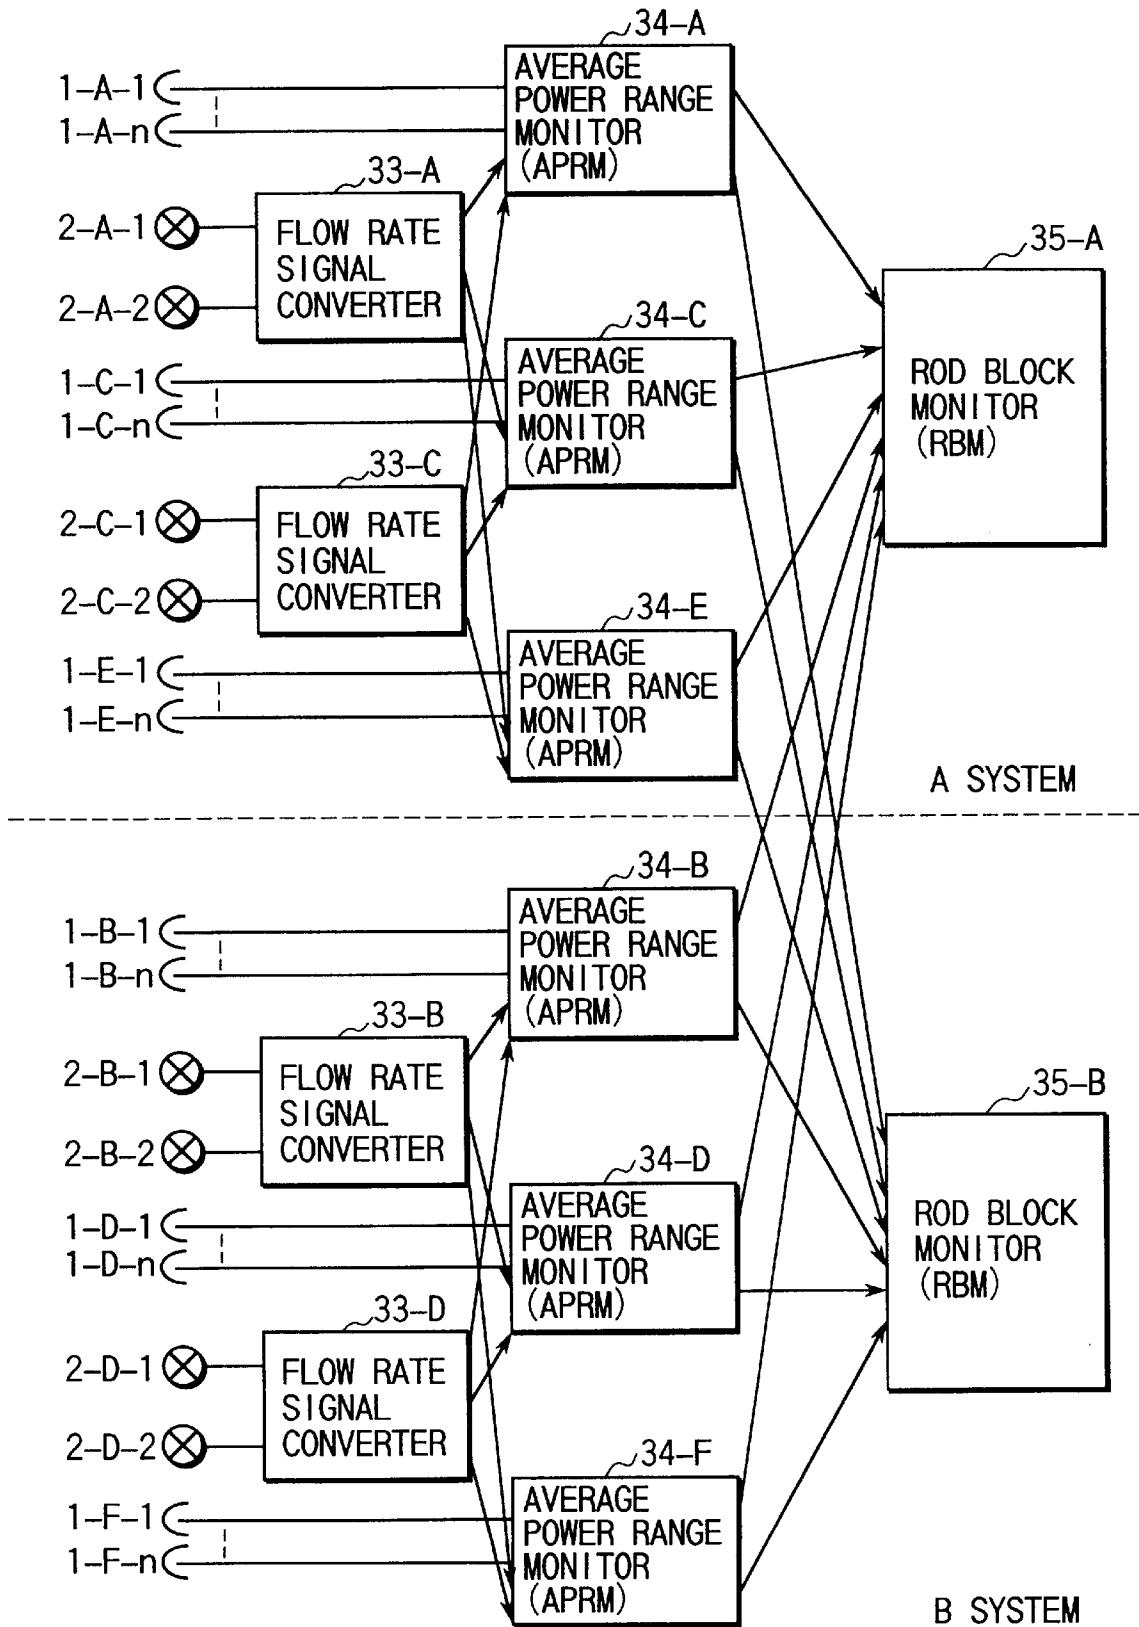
34–A

1–A–1
1–A–n

AVERAGE POWER RANGE MONITOR (APRM)

33–A

2–A–1
2–A–2

FLOW RATE SIGNAL CONVERTER

35–A

ROD BLOCK MONITOR (RBM)

34–C

1–C–1
1–C–n

AVERAGE POWER RANGE MONITOR (APRM)

33–C

2–C–1
2–C–2

FLOW RATE SIGNAL CONVERTER

34–E

1–E–1
1–E–n

AVERAGE POWER RANGE MONITOR (APRM)

A SYSTEM

34–B

1–B–1
1–B–n

AVERAGE POWER RANGE MONITOR (APRM)

33–B

2–B–1
2–B–2

FLOW RATE SIGNAL CONVERTER

35–B

34–D

1–D–1
1–D–n

AVERAGE POWER RANGE MONITOR (APRM)

ROD BLOCK MONITOR (RBM)

33–D

2–D–1
2–D–2

FLOW RATE SIGNAL CONVERTER

34–F

1–F–1
1–F–n

AVERAGE POWER RANGE MONITOR (APRM)

B SYSTEM